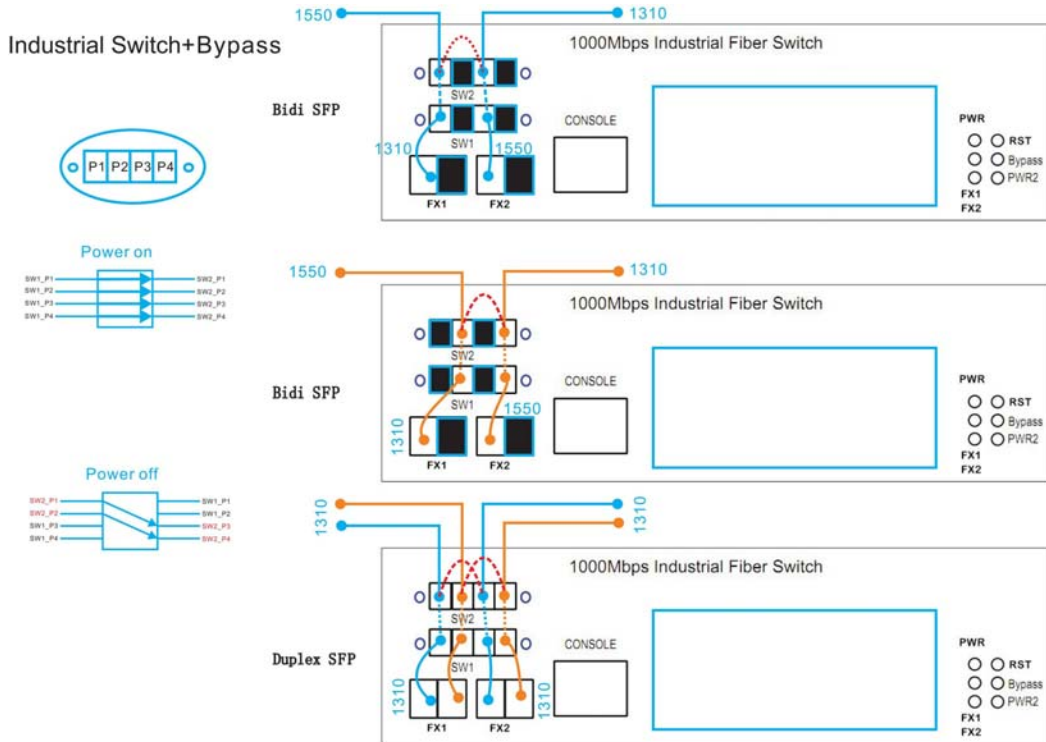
Industrial Switch+Bypass

P1 P2 P3 P4

Power on

SW1_P1 SW1_P2 SW1_P3 SW1_P4

SW2_P1 SW2_P2 SW2_P3 SW2_P4

Power off

SW2_P1 SW2_P2 SW1_P3 SW1_P4

SW1_P1 SW1_P2 SW2_P3 SW2_P4

1550 1310

Bidi SFP

1000Mbps Industrial Fiber Switch

SW2

SW1

1310 1550

CONSOLE

FX1 FX2

PWR

RST

Bypass

PWR2

FX1

FX2

1550 1310

Bidi SFP

1000Mbps Industrial Fiber Switch

SW2

SW1

1310 1550

CONSOLE

FX1 FX2

PWR

RST

Bypass

PWR2

FX1

FX2

1310 1310

Duplex SFP

1000Mbps Industrial Fiber Switch

SW2

SW1

1310 1310

CONSOLE

FX1 FX2

PWR

RST

Bypass

PWR2

FX1

FX2